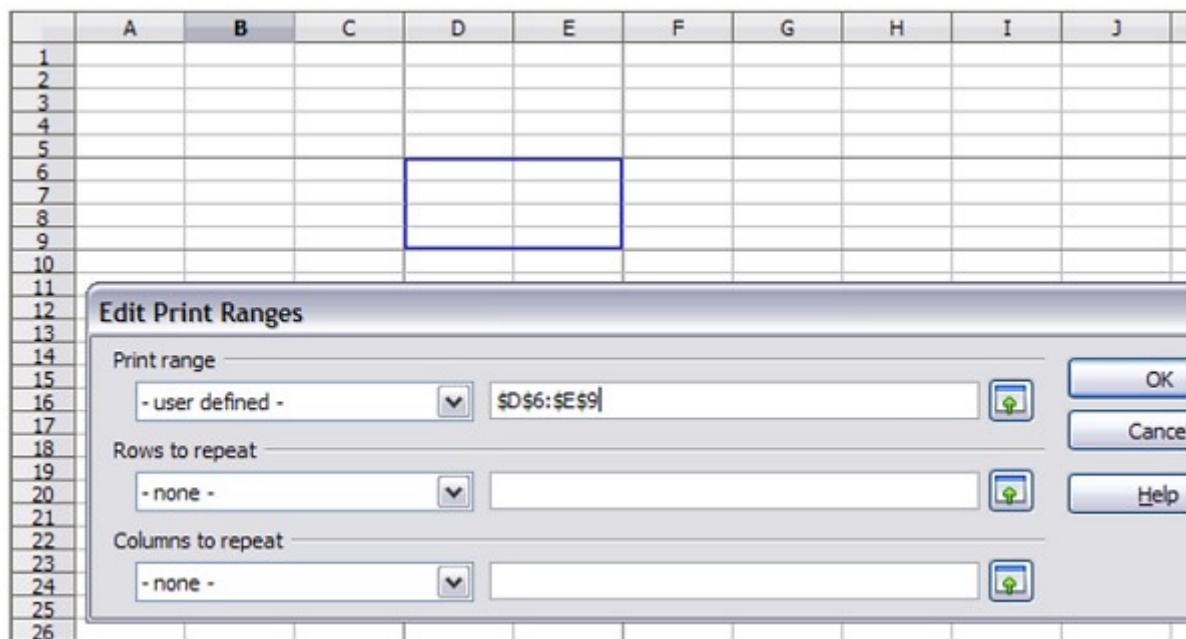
| | A | B | C | D | E | F | G | H | I | J |
|---|---|---|---|---|---|---|---|---|---|---|
| 1 | | | | | | | | | | |
| 2 | | | | | | | | | | |
| 3 | | | | | | | | | | |
| 4 | | | | | | | | | | |
| 5 | | | | | | | | | | |
| 6 | | | | | | | | | | |
| 7 | | | | | | | | | | |
| 8 | | | | | | | | | | |
| 9 | | | | | | | | | | |
| 10 | | | | | | | | | | |
| 11 | | | | | | | | | | |

12
13
14
15
16
17
18
19
20
21
22
23
24
25
26

Edit Print Ranges

Print range

- user defined -

$D$6:$E$9

Rows to repeat

- none -

Columns to repeat

- none -

OK

Cance

Help